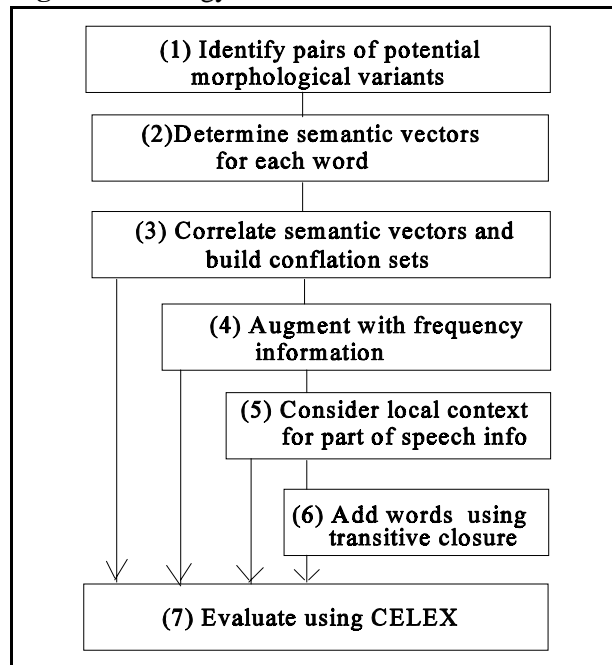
(1) Identify pairs of potential morphological variants

(2)Determine semantic vectors for each word

(3) Correlate semantic vectors and build conflation sets

(4) Augment with frequency information

(5) Consider local context for part of speech info

(6) Add words using transitive closure

(7) Evaluate using CELEX